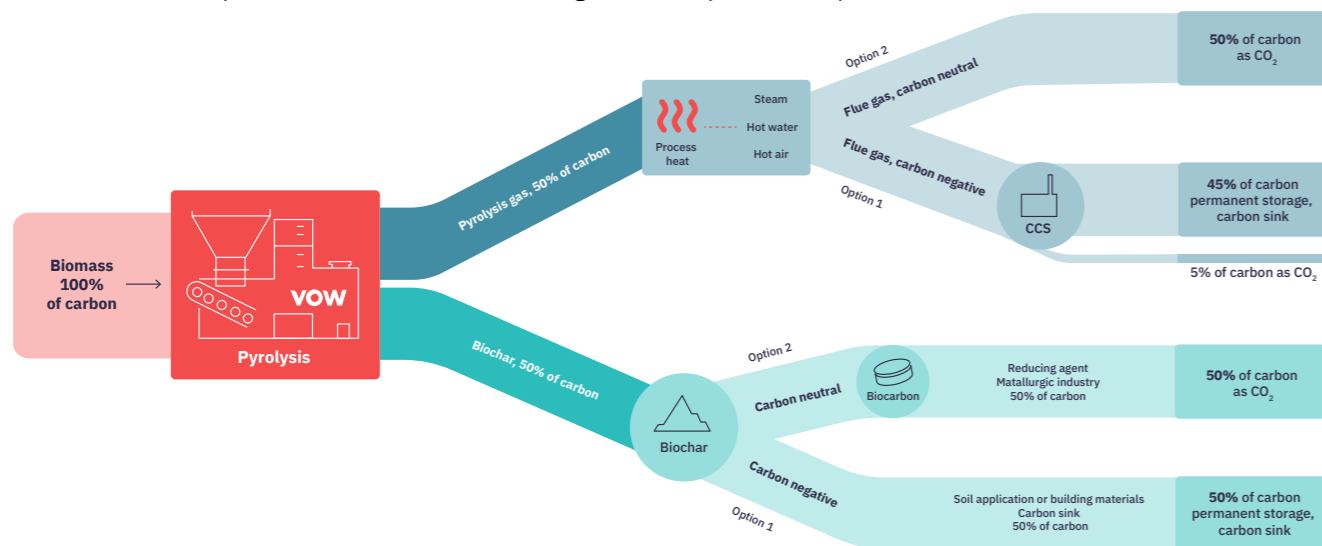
Biomass
100%
of carbon

VOW
Pyrolysis

Pyrolysis gas, 50% of carbon

Process heat
Steam
Hot water
Hot air

Option 2
Flue gas, carbon neutral
50% of carbon as $CO_2$

Flue gas, carbon negative
Option 1
CCS
45% of carbon permanent storage, carbon sink
5% of carbon as $CO_2$

Biochar, 50% of carbon
Biochar

Option 2
Carbon neutral
Biocarbon
Reducing agent
Matallurgic industry
50% of carbon
50% of carbon as $CO_2$

Carbon negative
Option 1
Soil application or building materials
Carbon sink
50% of carbon
50% of carbon permanent storage, carbon sink